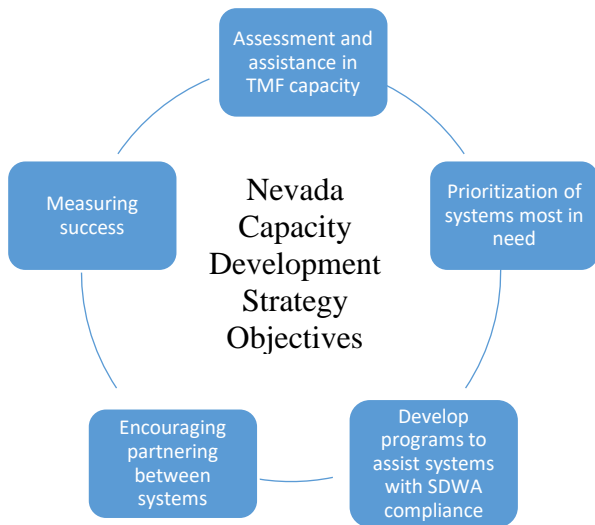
Assessment and assistance in TMF capacity

Measuring success

Nevada Capacity Development Strategy Objectives

Prioritization of systems most in need

Encouraging partnering between systems

Develop programs to assist systems with SDWA compliance